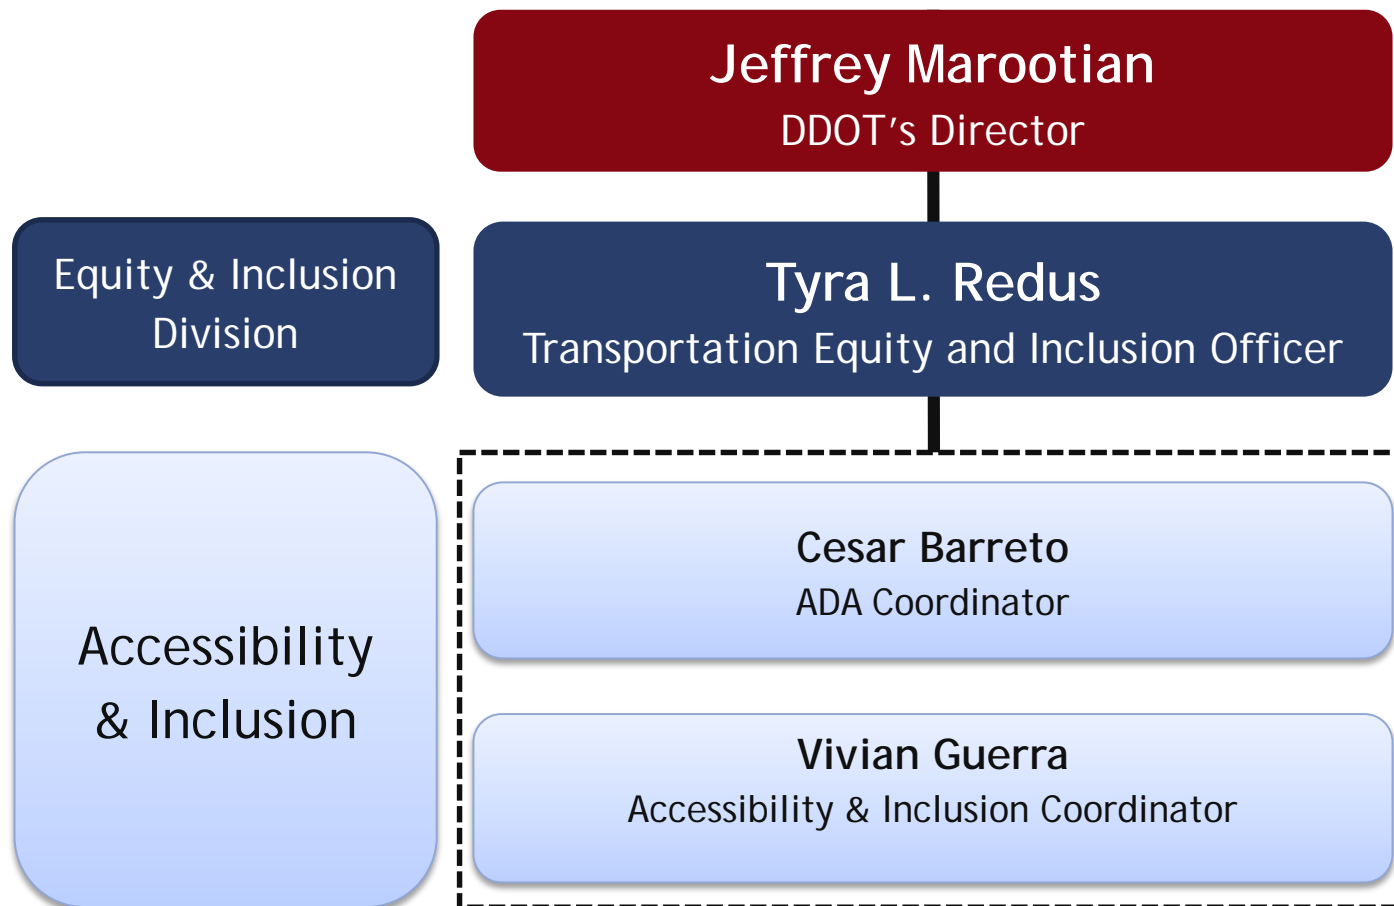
Jeffrey Marootian
DDOT's Director

Equity & Inclusion Division

Tyra L. Redus
Transportation Equity and Inclusion Officer

Accessibility & Inclusion

Cesar Barreto
ADA Coordinator

Vivian Guerra
Accessibility & Inclusion Coordinator